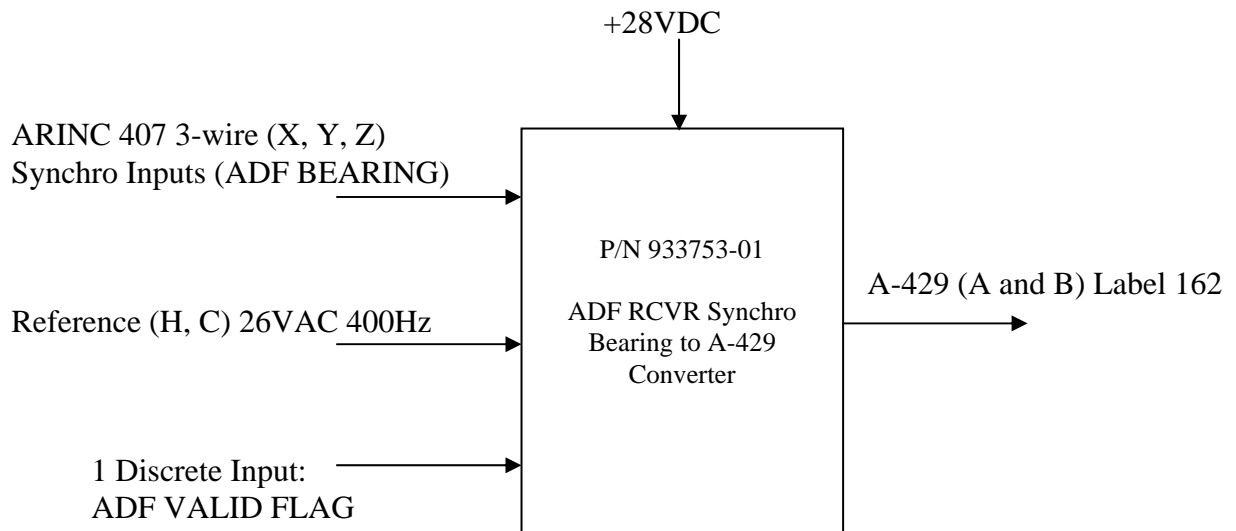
+28VDC

ARINC 407 3-wire (X, Y, Z)
Synchro Inputs (ADF BEARING)

Reference (H, C) 26VAC 400Hz

1 Discrete Input:
ADF VALID FLAG

P/N 933753-01

ADF RCVR Synchro Bearing to A-429 Converter

A-429 (A and B) Label 162